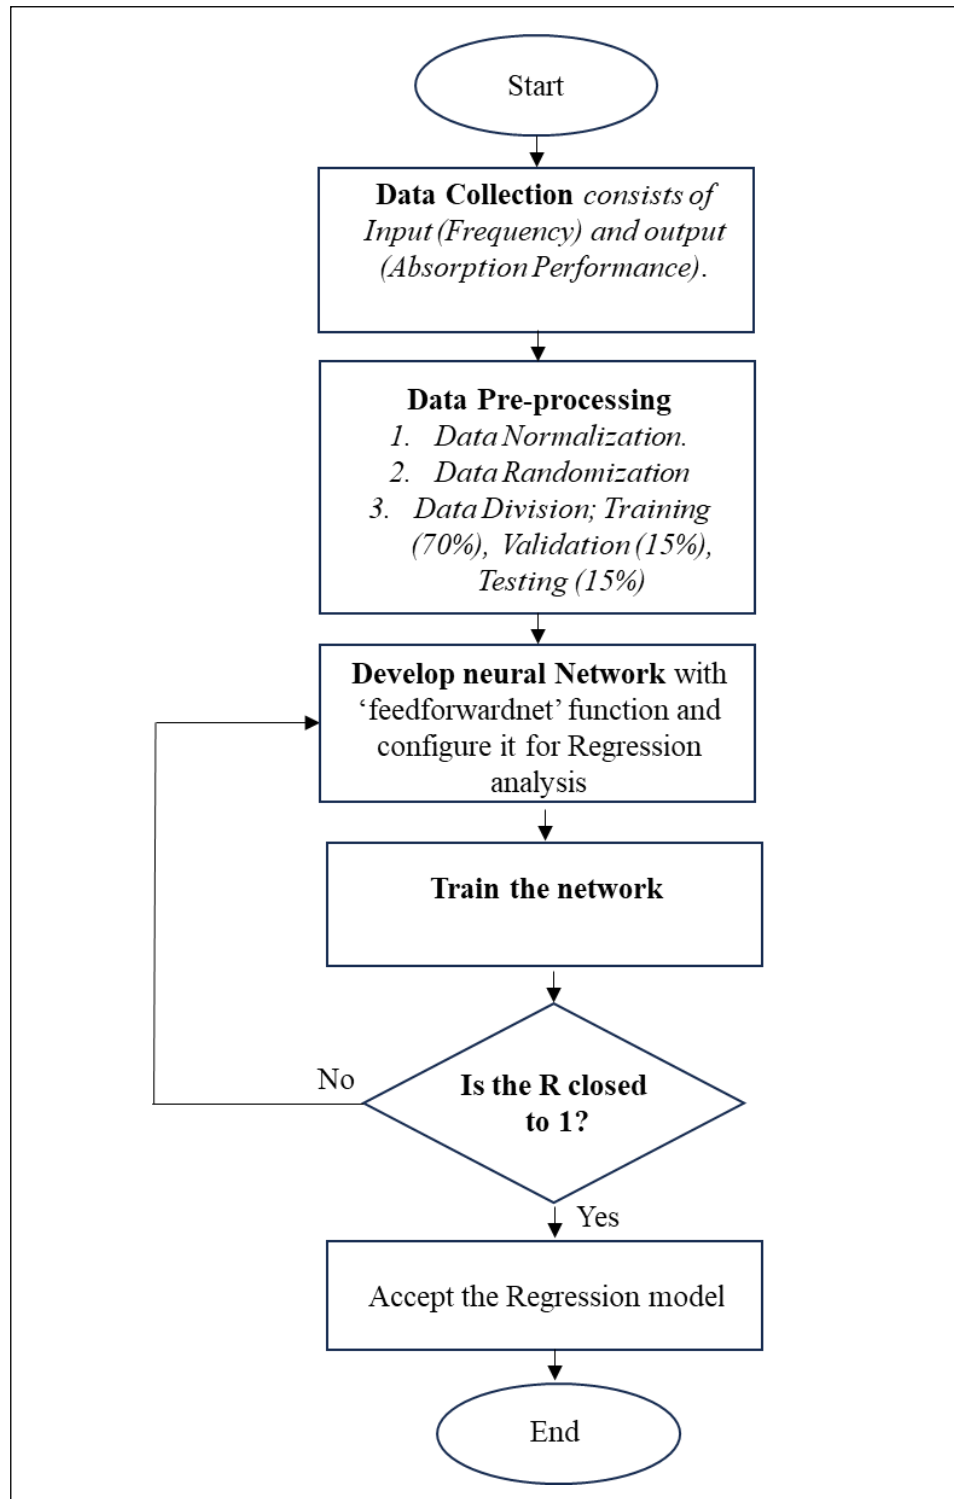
Start

Data Collection consists of Input (Frequency) and output (Absorption Performance).

Data Pre-processing
1. Data Normalization.
2. Data Randomization
3. Data Division; Training (70%), Validation (15%), Testing (15%)

Develop neural Network with ‘feedforwardnet’ function and configure it for Regression analysis

Train the network

Is the R closed to 1?

No

Yes

Accept the Regression model

End